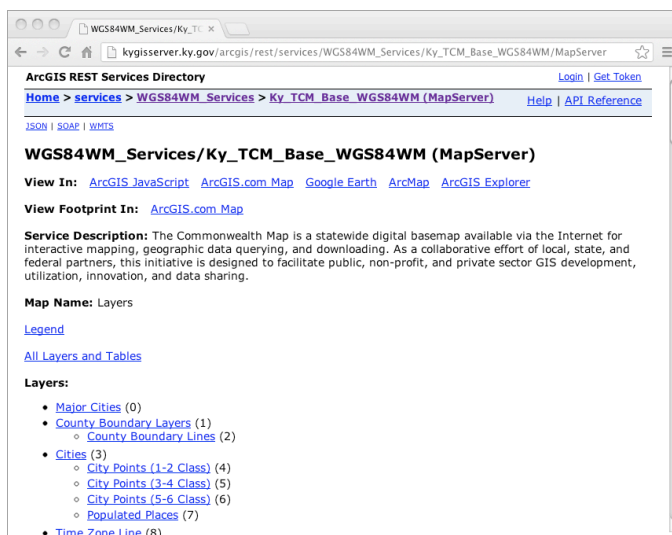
WGS84WM_Services/Ky_TC ×

kygisserver.ky.gov/arcgis/rest/services/WGS84WM_Services/Ky_TCM_Base_WGS84WM/MapServer

ArcGIS REST Services Directory

Login | Get Token

Home > services > WGS84WM_Services > Ky_TCM_Base_WGS84WM (MapServer)

Help | API Reference

JSON | SOAP | WMTS

WGS84WM_Services/Ky_TCM_Base_WGS84WM (MapServer)

View In: ArcGIS JavaScript ArcGIS.com Map Google Earth ArcMap ArcGIS Explorer

View Footprint In: ArcGIS.com Map

Service Description: The Commonwealth Map is a statewide digital basemap available via the Internet for interactive mapping, geographic data querying, and downloading. As a collaborative effort of local, state, and federal partners, this initiative is designed to facilitate public, non-profit, and private sector GIS development, utilization, innovation, and data sharing.

Map Name: Layers

Legend

All Layers and Tables

Layers:

- Major Cities (0)
- County Boundary Layers (1)
  - County Boundary Lines (2)
- Cities (3)
  - City Points (1-2 Class) (4)
  - City Points (3-4 Class) (5)
  - City Points (5-6 Class) (6)
  - Populated Places (7)
- Time Zone Line (8)